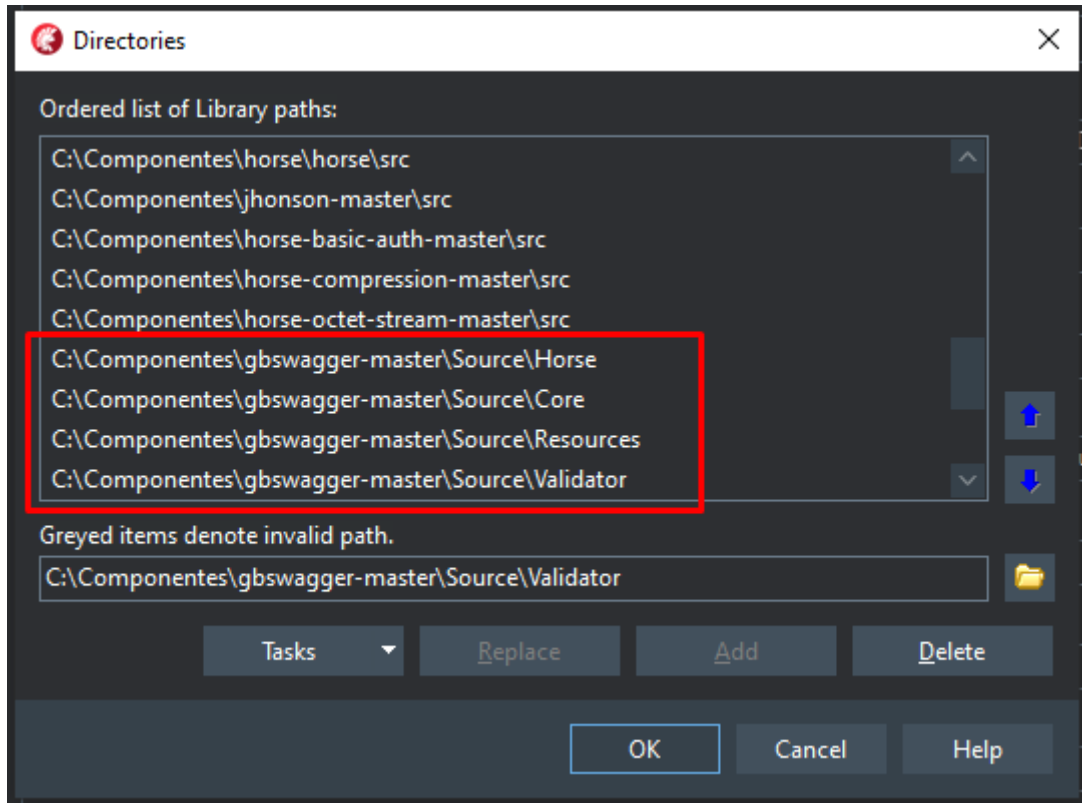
Directories

Ordered list of Library paths:

C:\Componentes\horse\horse\src
C:\Componentes\jhonson-master\src
C:\Componentes\horse-basic-auth-master\src
C:\Componentes\horse-compression-master\src
C:\Componentes\horse-octet-stream-master\src
C:\Componentes\gbswagger-master\Source\Horse
C:\Componentes\gbswagger-master\Source\Core
C:\Componentes\gbswagger-master\Source\Resources
C:\Componentes\gbswagger-master\Source\Validator

Greyed items denote invalid path.

C:\Componentes\gbswagger-master\Source\Validator

Tasks
Replace
Add
Delete

OK
Cancel
Help